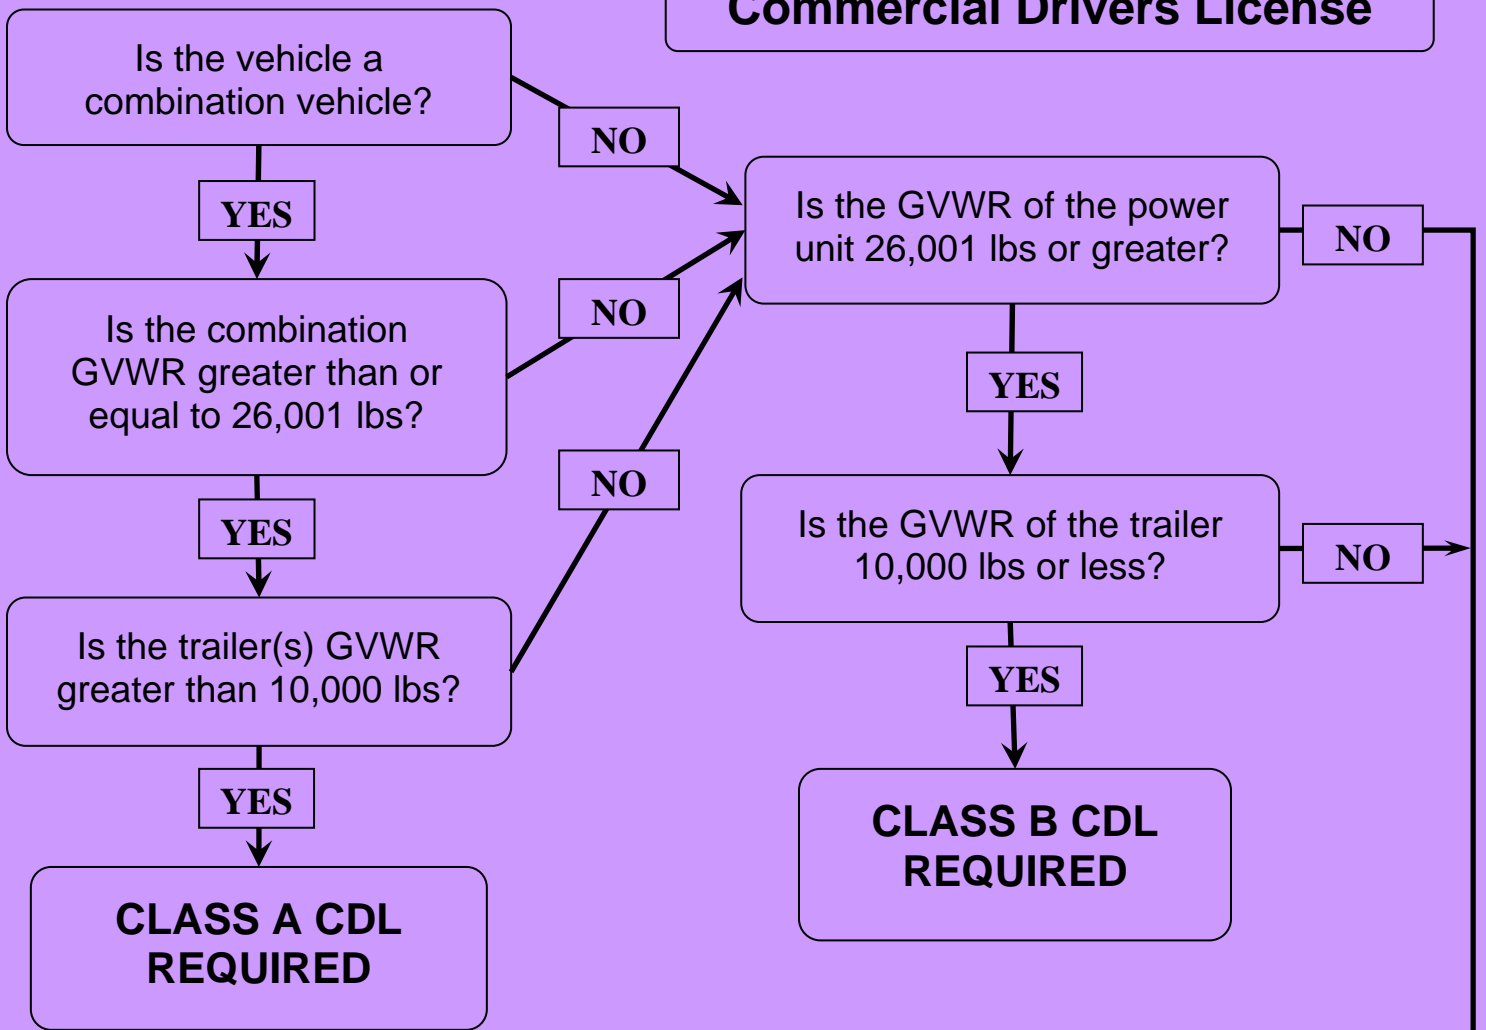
Commercial Drivers License

Is the vehicle a combination vehicle?

NO

YES

Is the combination GVWR greater than or equal to 26,001 lbs?

NO

YES

Is the trailer(s) GVWR greater than 10,000 lbs?

NO

YES

CLASS A CDL REQUIRED

Is the GVWR of the power unit 26,001 lbs or greater?

NO

YES

Is the GVWR of the trailer 10,000 lbs or less?

NO

YES

CLASS B CDL REQUIRED